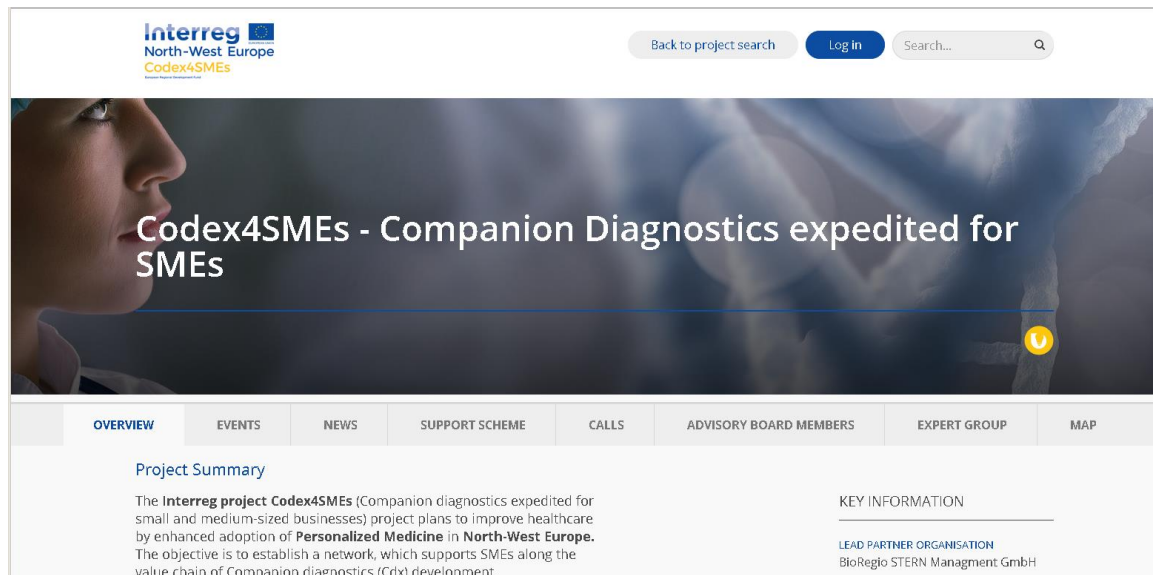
Interreg
North-West Europe
Codex4SMEs
European Regional Development Fund

Back to project search
Log in
Search...

Codex4SMEs - Companion Diagnostics expedited for SMEs

OVERVIEW
EVENTS
NEWS
SUPPORT SCHEME
CALLS
ADVISORY BOARD MEMBERS
EXPERT GROUP
MAP

Project Summary

The **Interreg project Codex4SMEs** (Companion diagnostics expedited for small and medium-sized businesses) project plans to improve healthcare by enhanced adoption of **Personalized Medicine** in **North-West Europe.** The objective is to establish a network, which supports SMEs along the value chain of Companion diagnostics (Cdx) development

KEY INFORMATION

LEAD PARTNER ORGANISATION
BioRegio STERN Managment GmbH